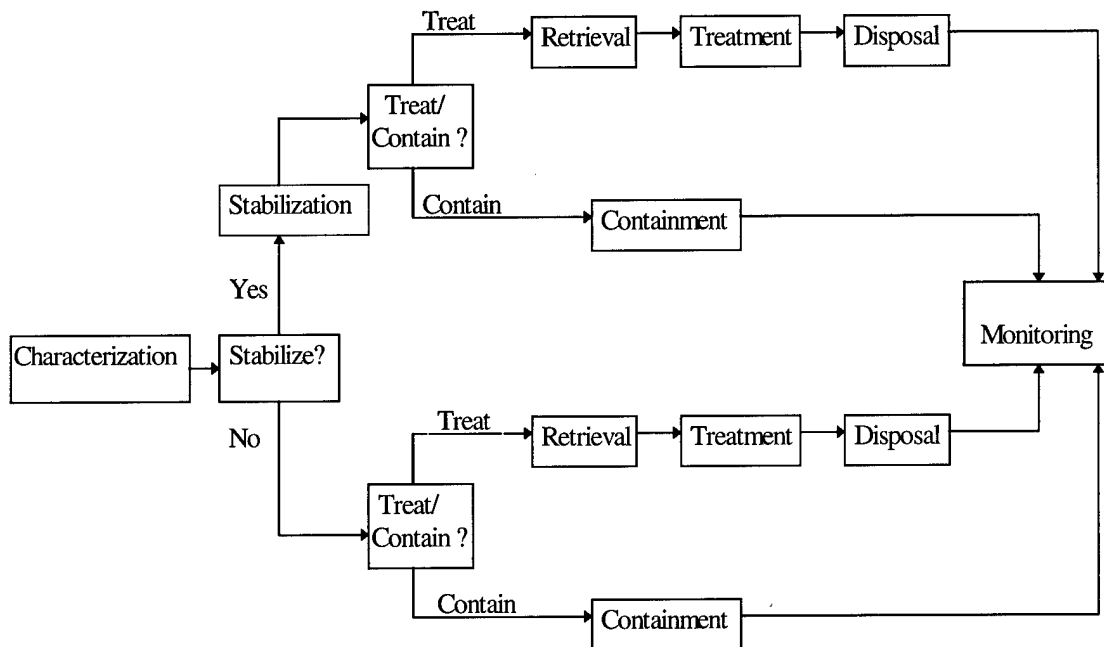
Characterization

Stabilize?

Yes

Stabilization

No

Treat/ Contain ?

Treat

Retrieval

Treatment

Disposal

Contain

Containment

Treat/ Contain ?

Treat

Retrieval

Treatment

Disposal

Contain

Containment

Monitoring